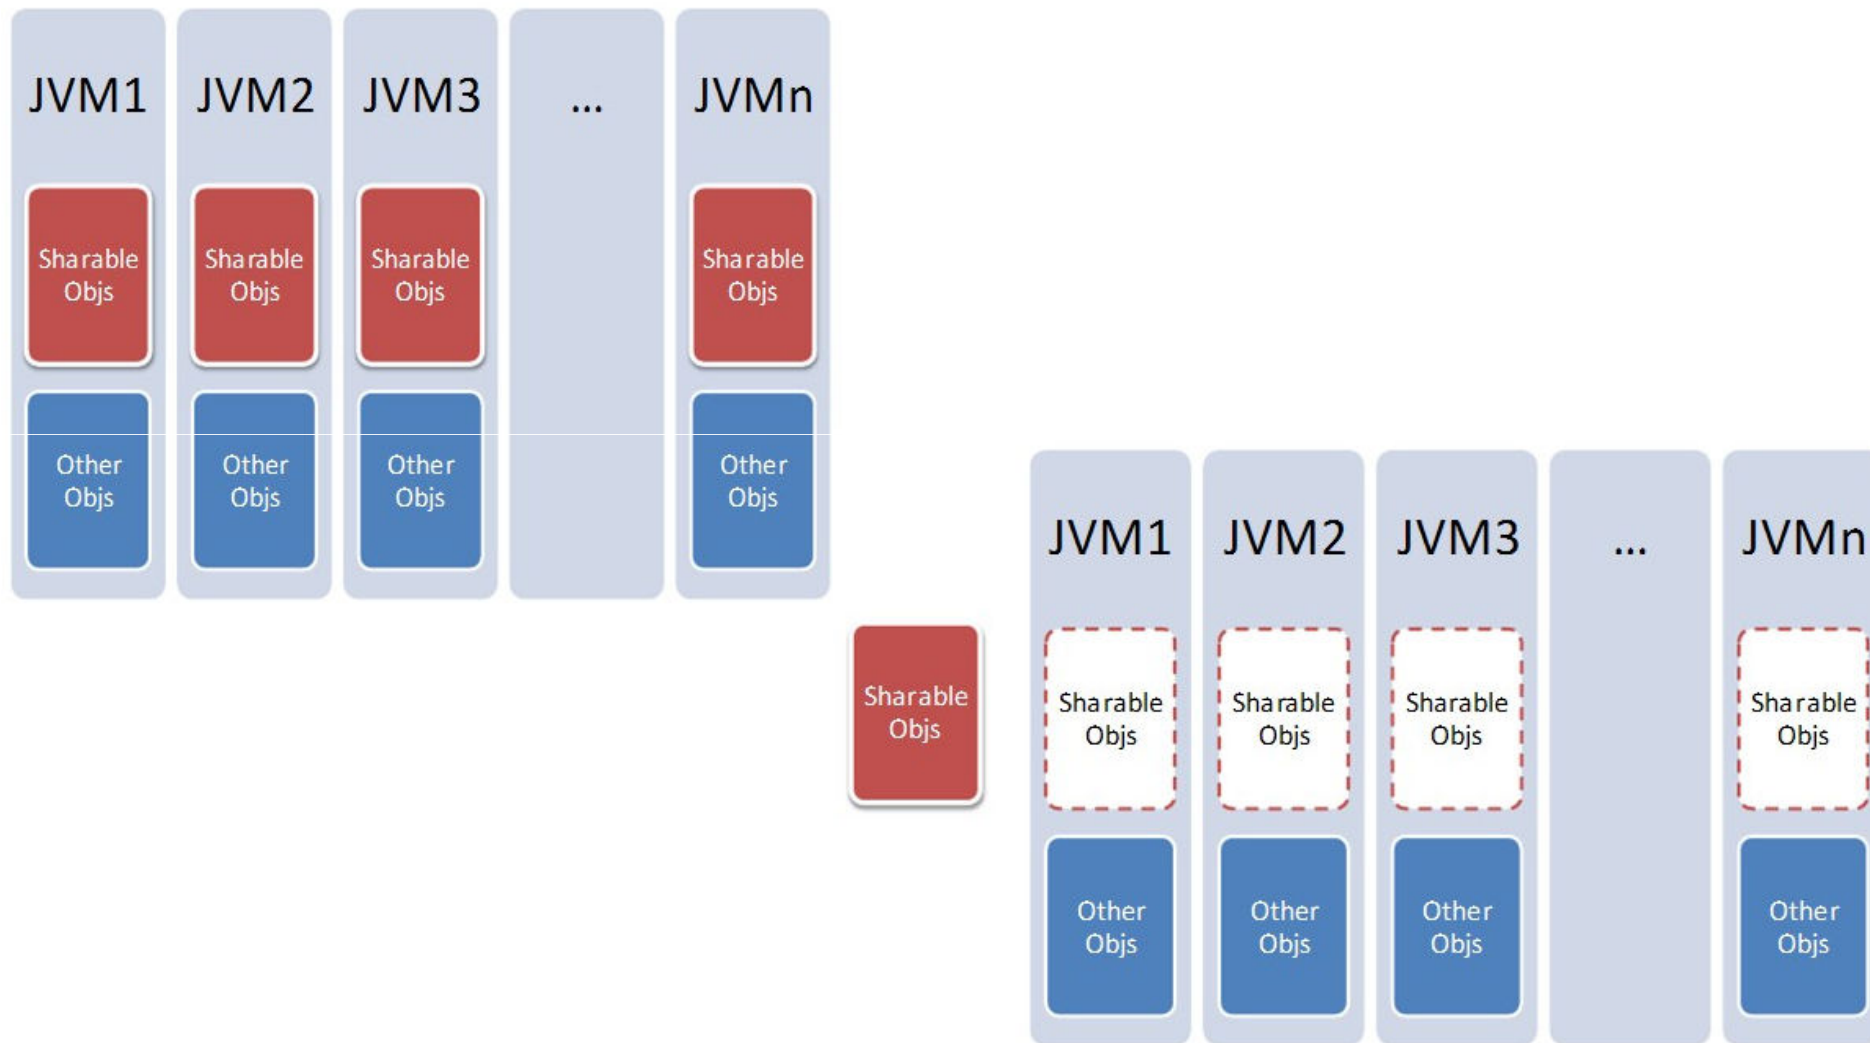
JVM1

Sharable Objs

Other Objs

JVM2

Sharable Objs

Other Objs

JVM3

Sharable Objs

Other Objs

...

JVMn

Sharable Objs

Other Objs

Sharable Objs

JVM1

Sharable Objs

Other Objs

JVM2

Sharable Objs

Other Objs

JVM3

Sharable Objs

Other Objs

...

JVMn

Sharable Objs

Other Objs